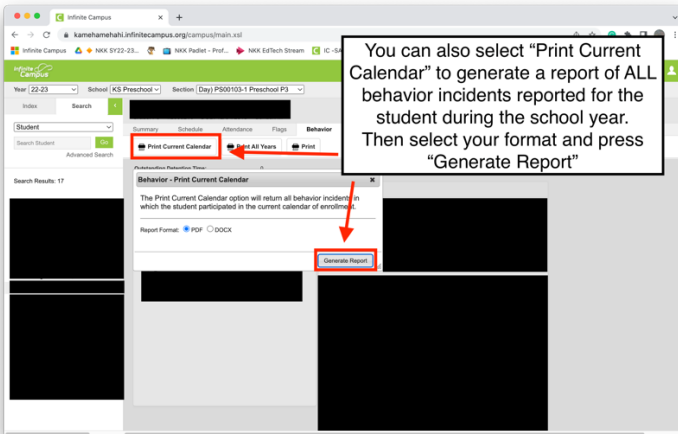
Infinite Campus
kamehamehahi.infinitecampus.org/campus/main.xsl
Infinite Campus  NKK SY22-23...  NKK Padlet - Prof...  NKK EdTech Stream  IC -SA

Infinite Campus
Year 22-23  School KS Preschool  Section Day) PS00103-1 Preschool P3
Index  Search
Student
Search Student  Go
Advanced Search
Search Results: 17

Summary  Schedule  Attendance  Flags  Behavior
Print Current Calendar  Print All Years  Print
Outstanding Detention Time:

Behavior - Print Current Calendar
The Print Current Calendar option will return all behavior incidents in which the student participated in the current calendar of enrollment.
Report Format: PDF DOCX
Generate Report

You can also select “Print Current Calendar” to generate a report of ALL behavior incidents reported for the student during the school year. Then select your format and press “Generate Report”